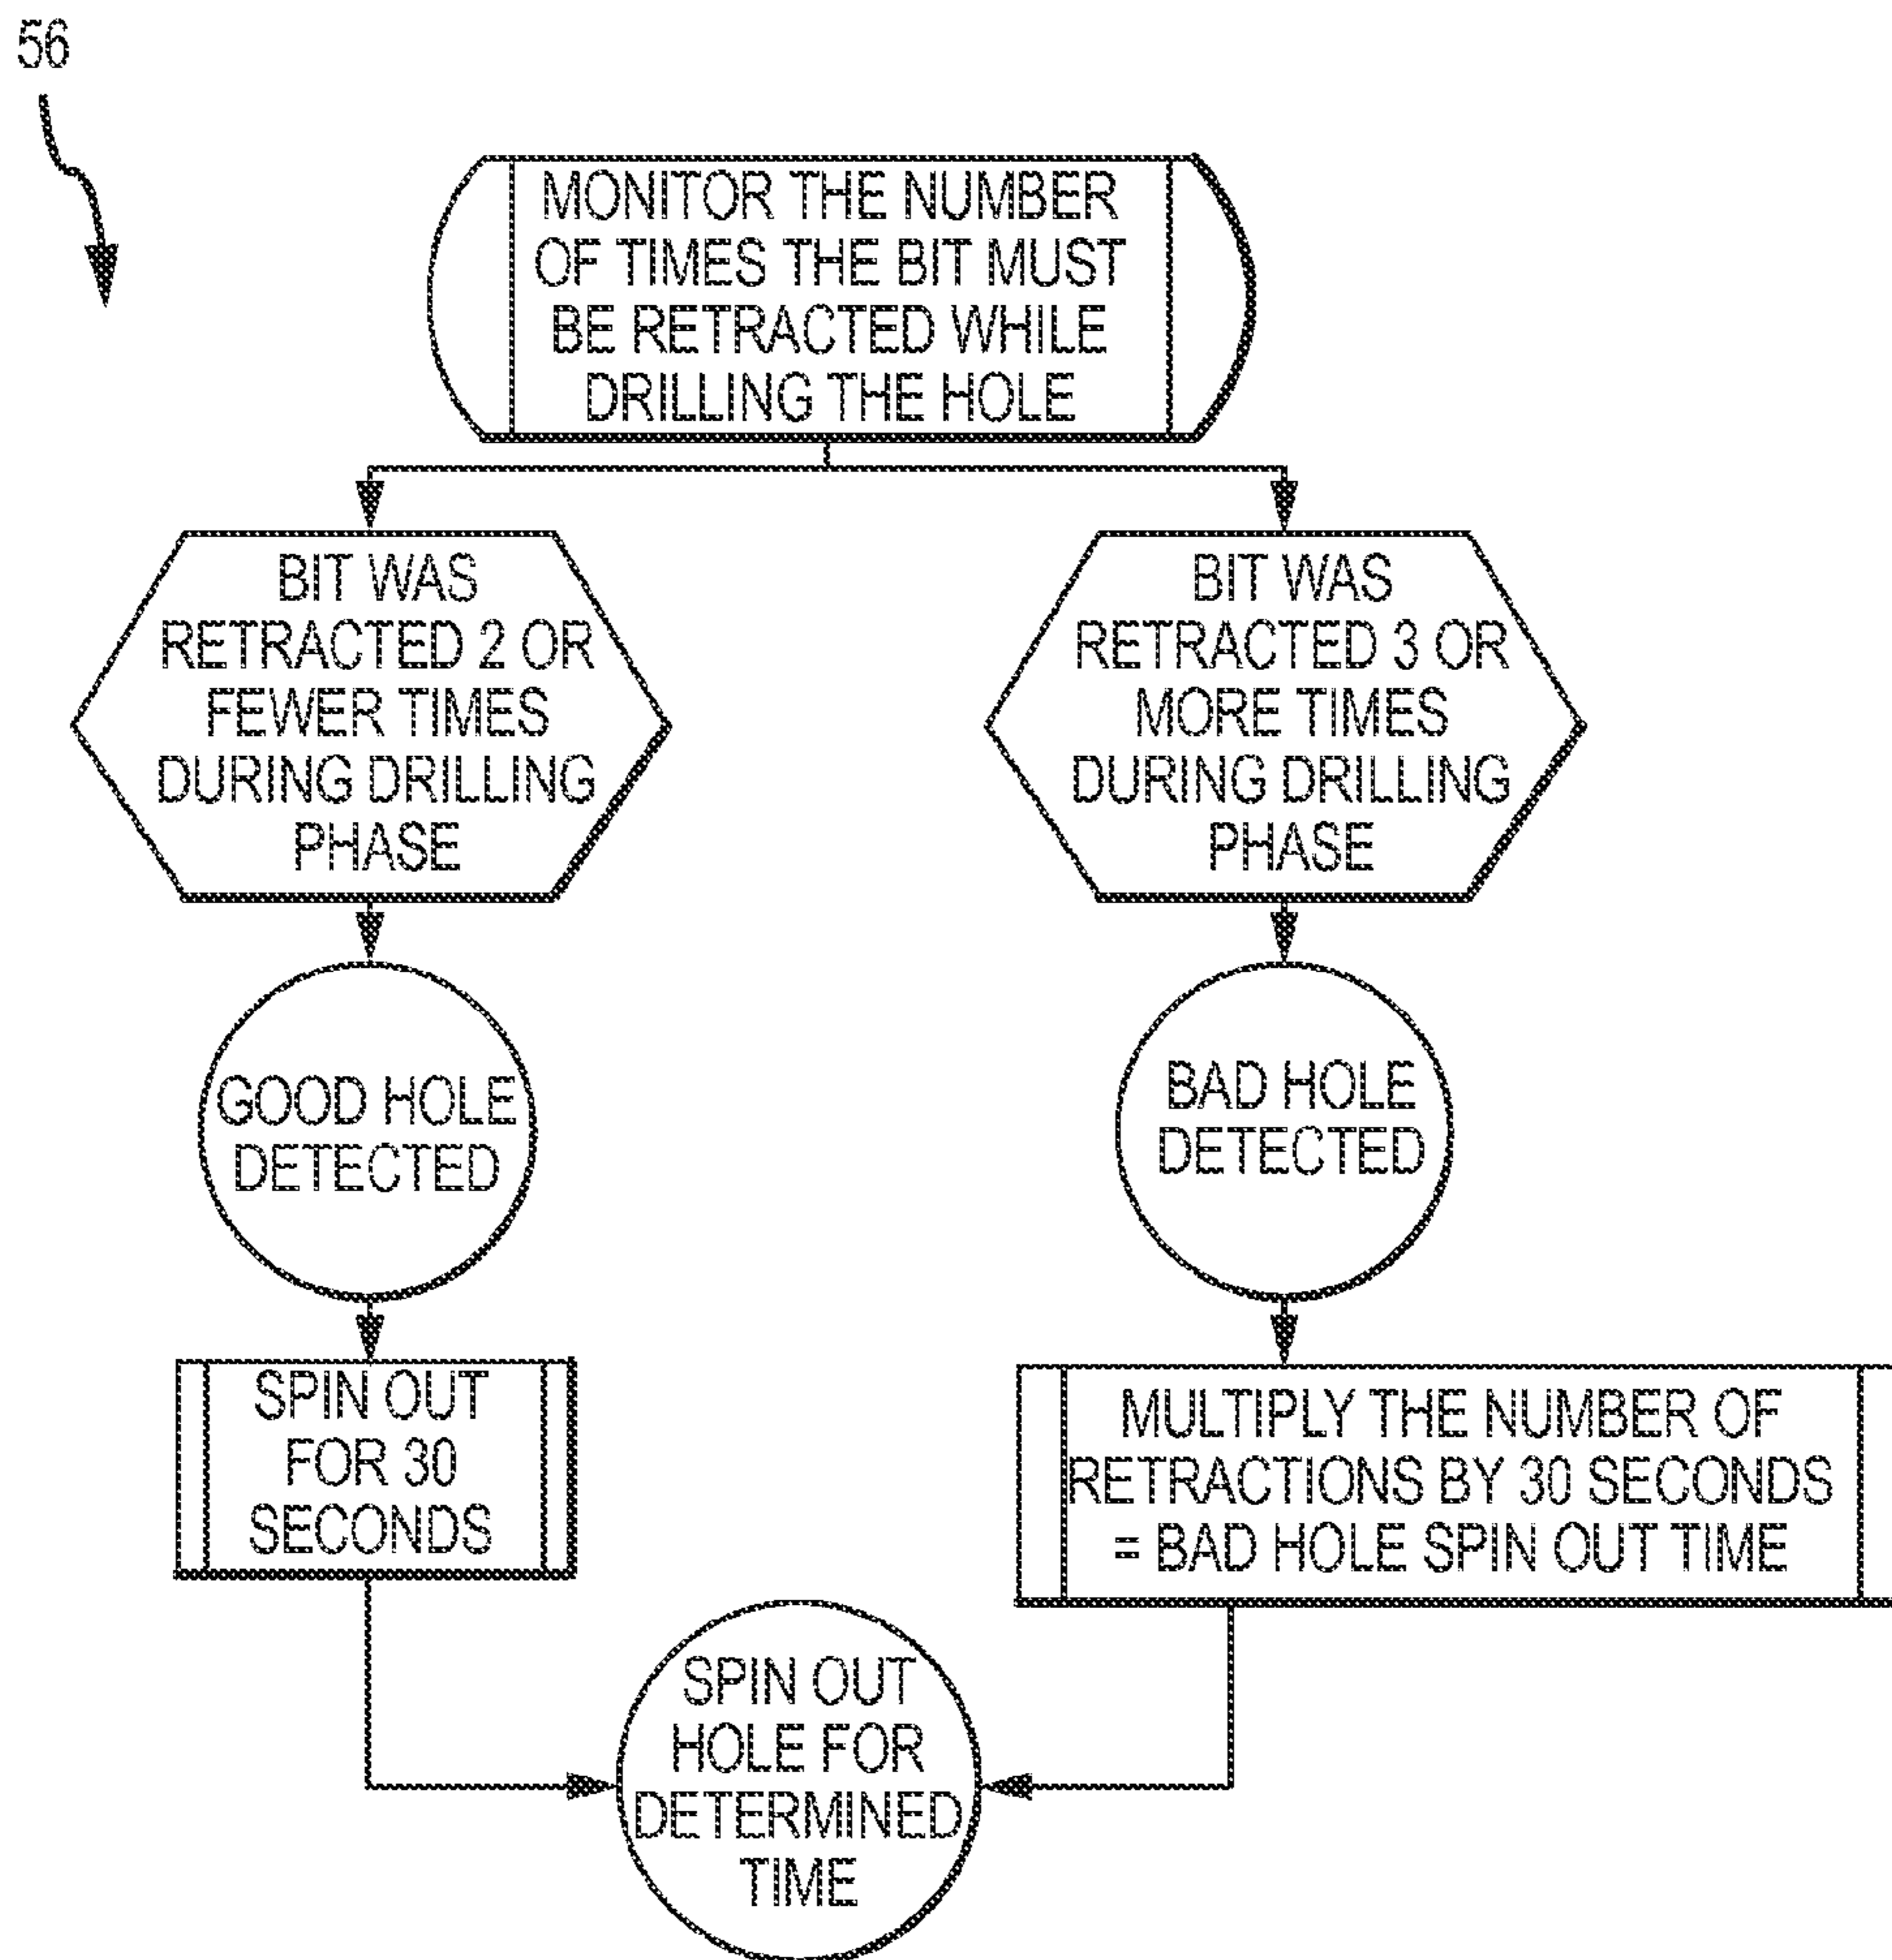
56

MONITOR THE NUMBER OF TIMES THE BIT MUST BE RETRACTED WHILE DRILLING THE HOLE

BIT WAS RETRACTED 2 OR FEWER TIMES DURING DRILLING PHASE

BIT WAS RETRACTED 3 OR MORE TIMES DURING DRILLING PHASE

GOOD HOLE DETECTED

BAD HOLE DETECTED

SPIN OUT FOR 30 SECONDS

MULTIPLY THE NUMBER OF RETRACTIONS BY 30 SECONDS = BAD HOLE SPIN OUT TIME

SPIN OUT HOLE FOR DETERMINED TIME